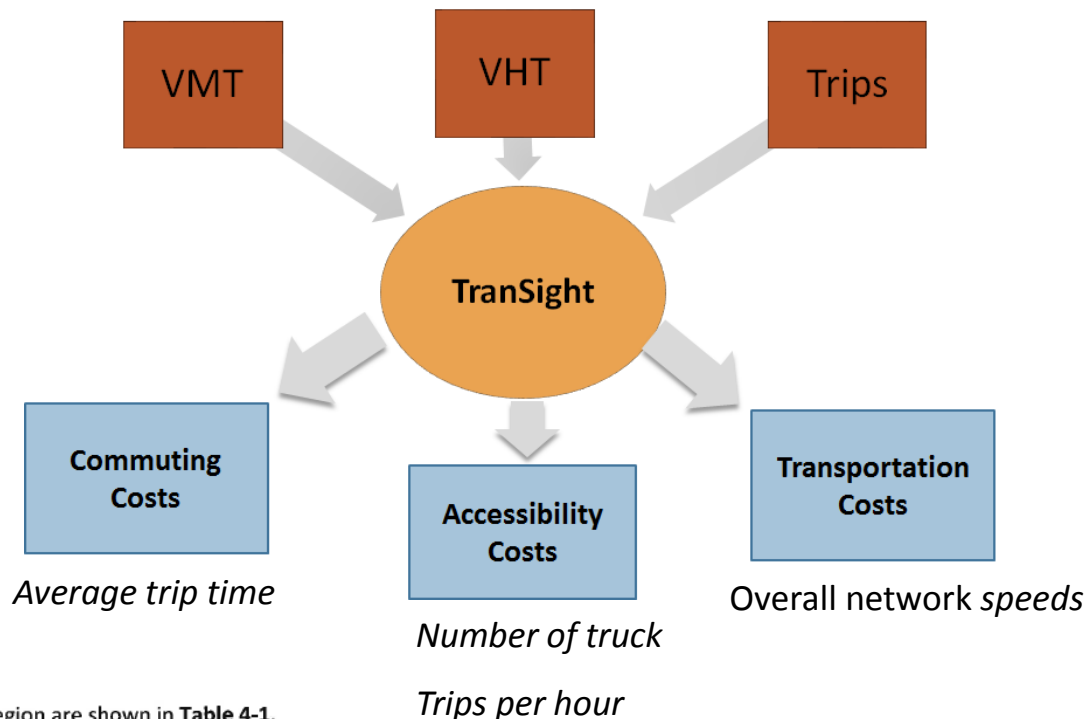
VMT

VHT

Trips

TranSight

Commuting Costs

Accessibility Costs

Transportation Costs

*Average trip time*

*Number of truck*

*Trips per hour*

Overall network *speeds*

egion are shown in **Table 4-1**.